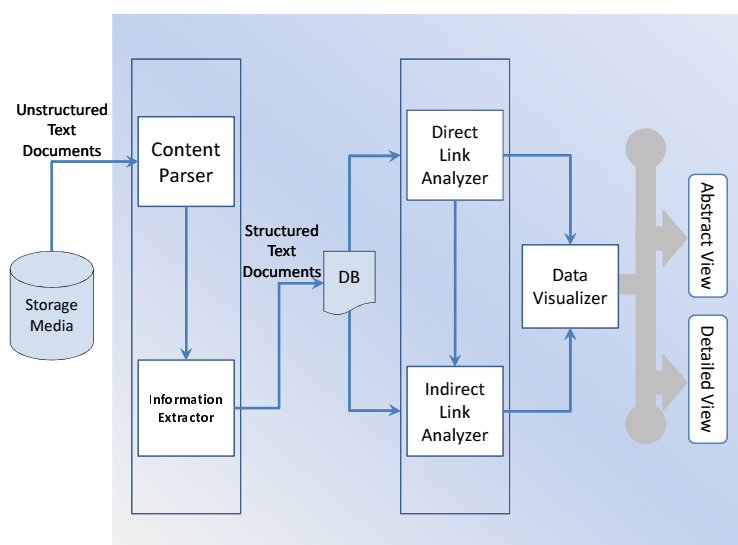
Unstructured Text Documents

Storage Media

Content Parser

Information Extractor

Structured Text Documents

DB

Direct Link Analyzer

Indirect Link Analyzer

Data Visualizer

Abstract View

Detailed View